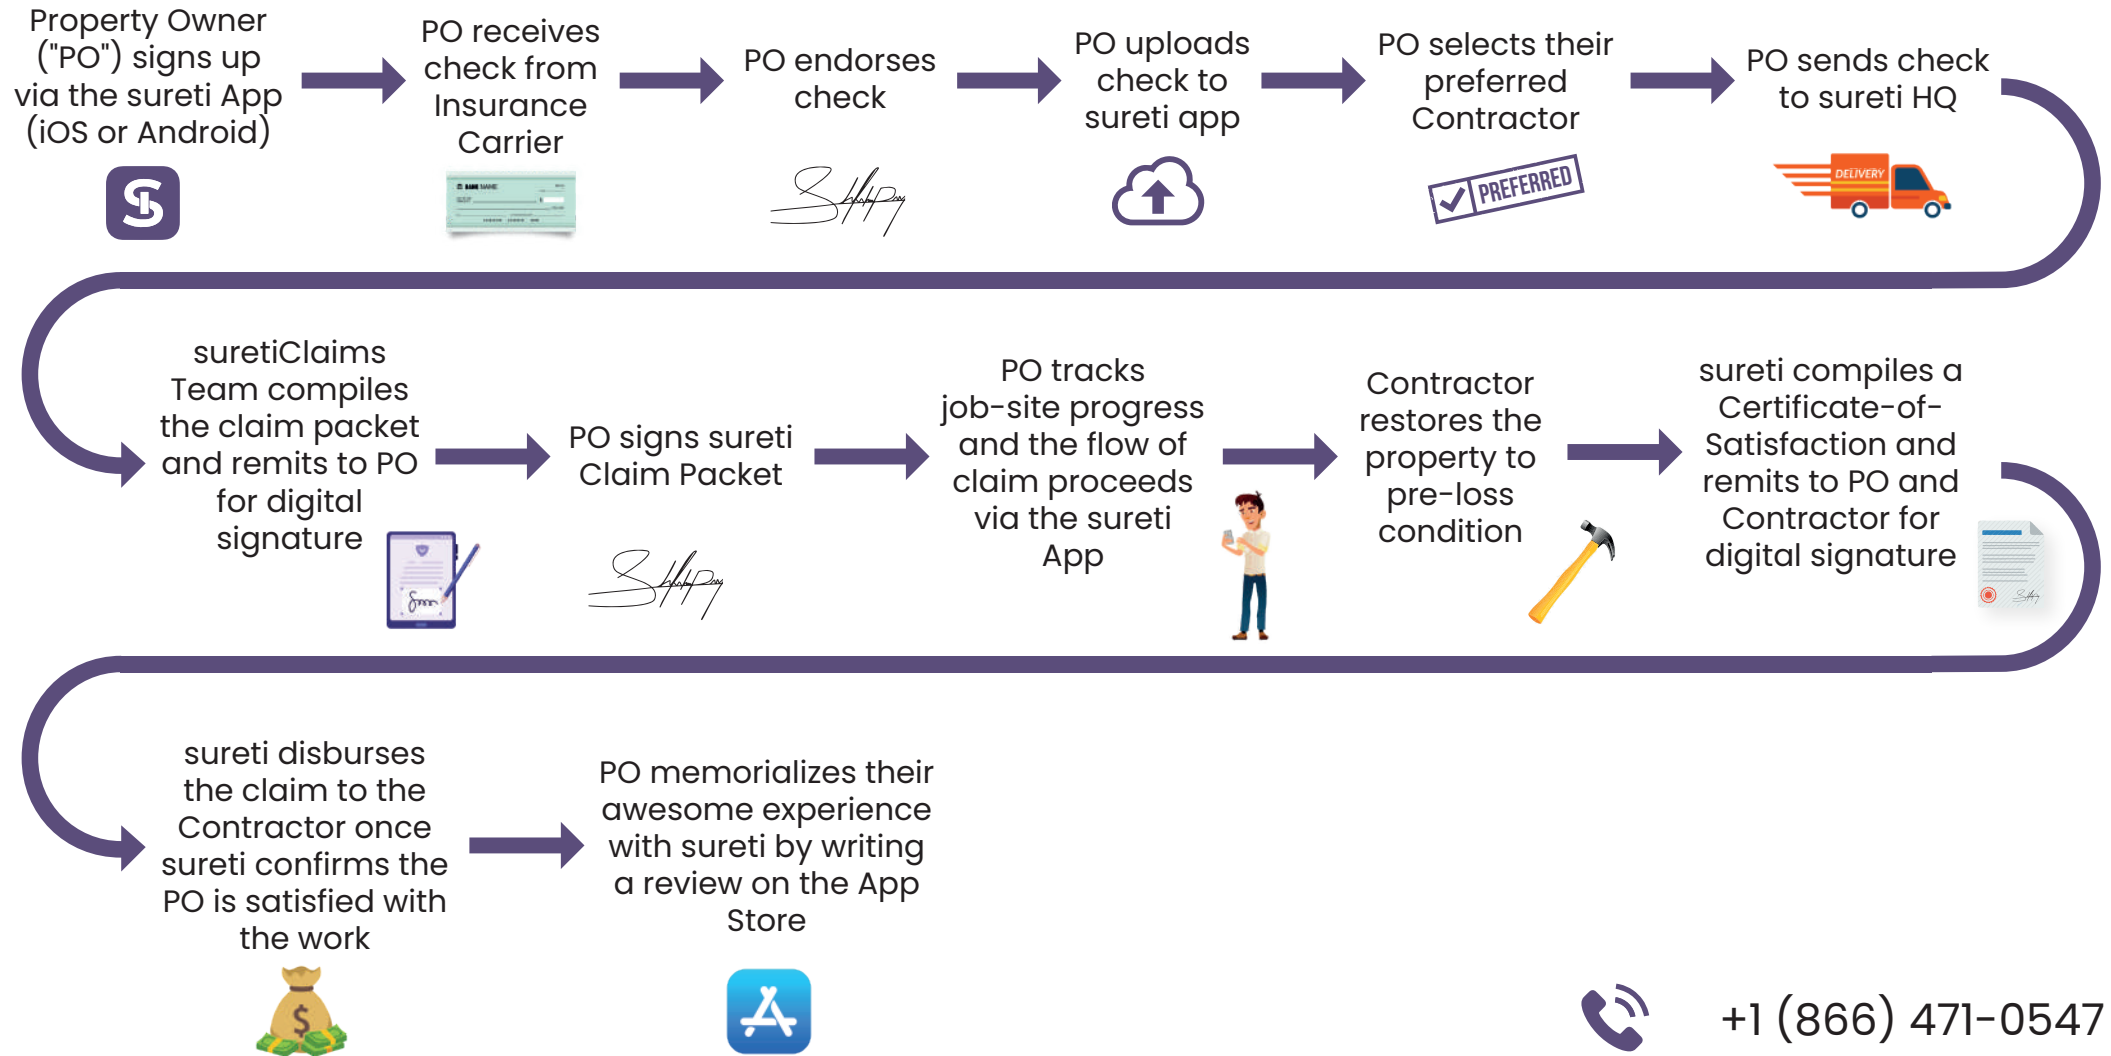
Property Owner ("PO") signs up via the sureti App (iOS or Android)

PO receives check from Insurance Carrier

PO endorses check

PO uploads check to sureti app

PO selects their preferred Contractor

PREFERRED

PO sends check to sureti HQ

DELIVERY

sureti Claims Team compiles the claim packet and remits to PO for digital signature

PO signs sureti Claim Packet

PO tracks job-site progress and the flow of claim proceeds via the sureti App

Contractor restores the property to pre-loss condition

sureti compiles a Certificate-of-Satisfaction and remits to PO and Contractor for digital signature

sureti disburses the claim to the Contractor once sureti confirms the PO is satisfied with the work

PO memorializes their awesome experience with sureti by writing a review on the App Store

+1 (866) 471-0547